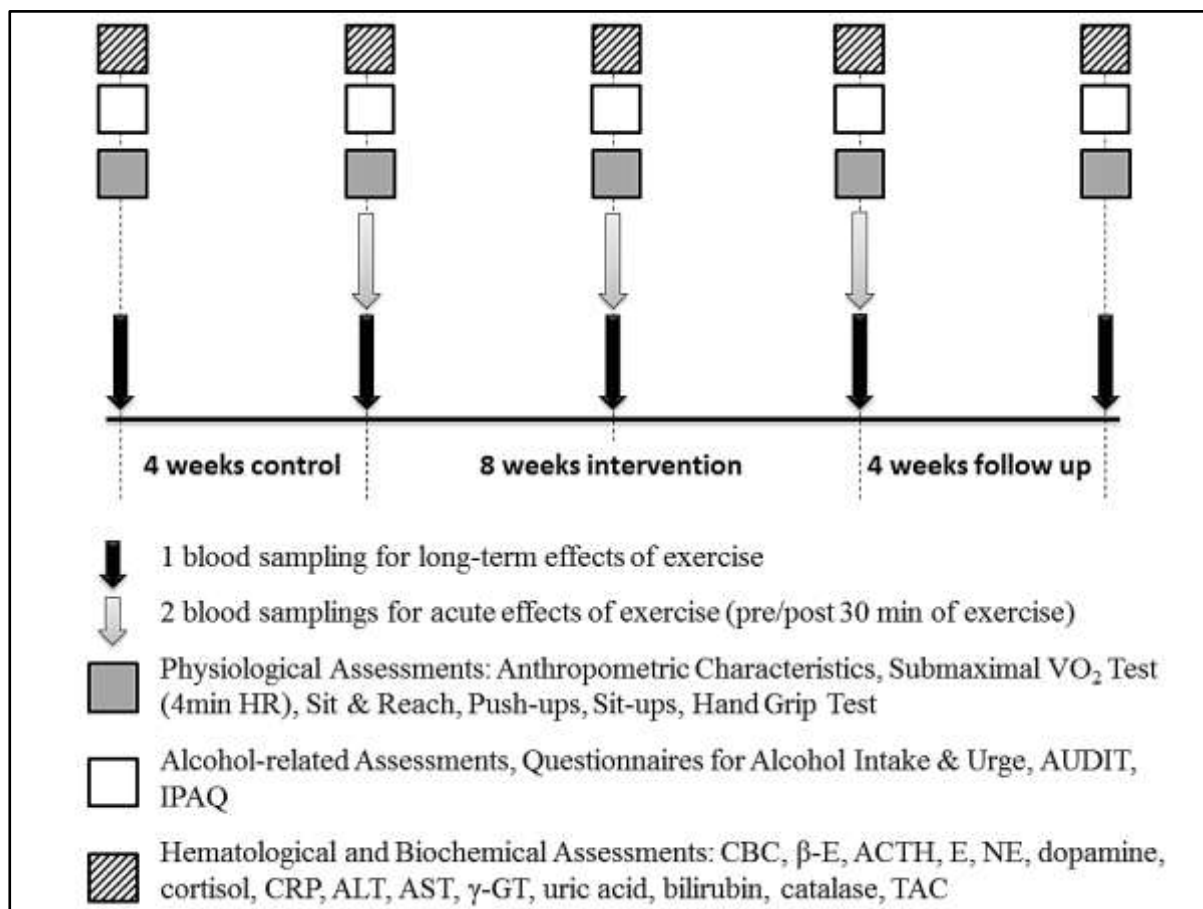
4 weeks control

8 weeks intervention

4 weeks follow up

1 blood sampling for long-term effects of exercise

2 blood samplings for acute effects of exercise (pre/post 30 min of exercise)

Physiological Assessments: Anthropometric Characteristics, Submaximal $VO_2$ Test (4min HR), Sit & Reach, Push-ups, Sit-ups, Hand Grip Test

Alcohol-related Assessments, Questionnaires for Alcohol Intake & Urge, AUDIT, IPAQ

Hematological and Biochemical Assessments: CBC, β-E, ACTH, E, NE, dopamine, cortisol, CRP, ALT, AST, γ-GT, uric acid, bilirubin, catalase, TAC